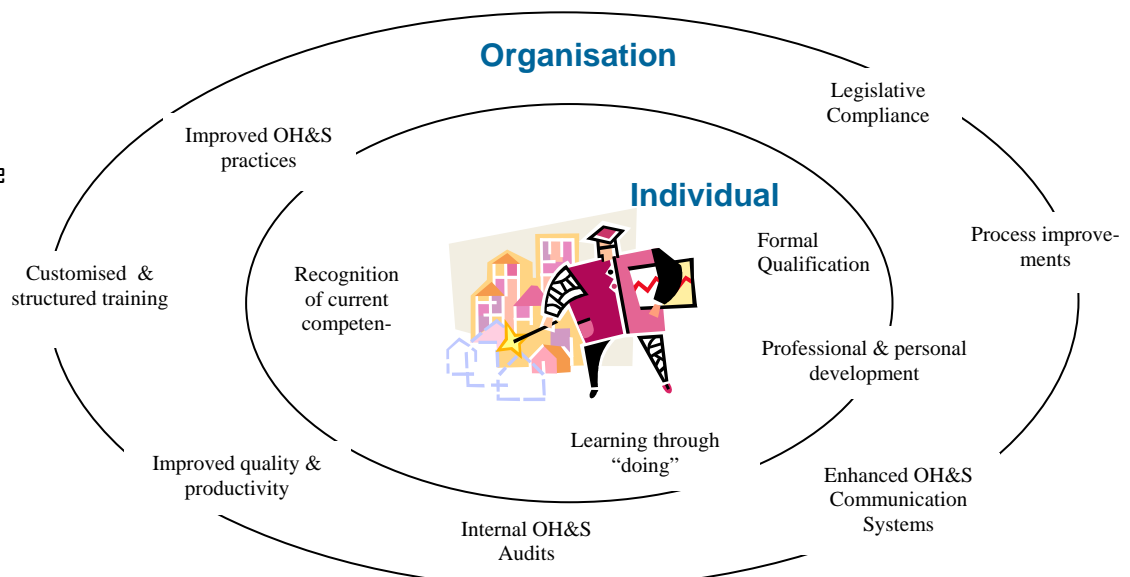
Organisation

Legislative Compliance

Improved OH&S practices

Individual

Process improvements

Formal Qualification

Customised & structured training

Recognition of current competen-

Professional & personal development

Learning through "doing"

Improved quality & productivity

Enhanced OH&S Communication Systems

Internal OH&S Audits